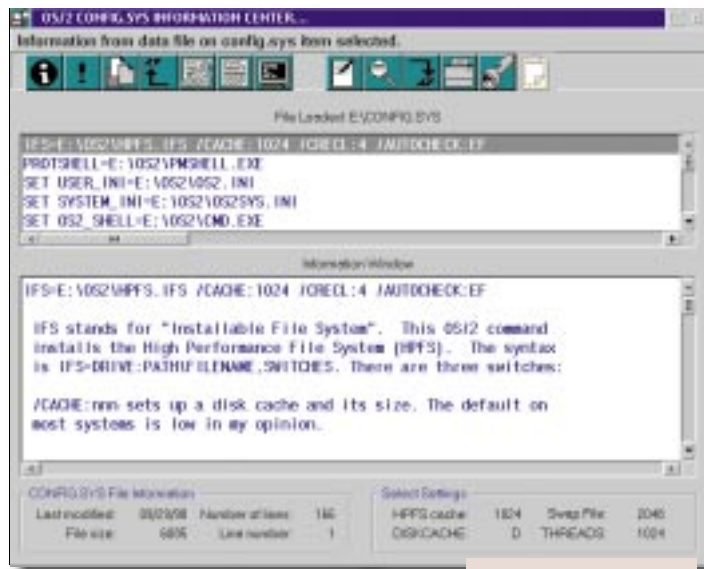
OS/2 CONFIG.SYS INFORMATION CENTER...

Information from data file on config.sys item selected.

File Loaded: E:\CONFIG.SYS

IFS=E:\OS2\HPFS.IFS /CACHE:1024 /CRECL:4 /AUTOCHECK:EF
PROTSHELL=E:\OS2\PMSHELL.EXE
SET USER_INI=E:\OS2\OS2.INI
SET SYSTEM_INI=E:\OS2\OS2SYS.INI
SET OS2_SHELL=E:\OS2\CMD.EXE

Information Window

IFS=E:\OS2\HPFS.IFS /CACHE:1024 /CRECL:4 /AUTOCHECK:EF

IFS stands for "Installable File System". This OS/2 command installs the High Performance File System (HPFS). The syntax is IFS=DRIVE:PATH\FILENAME,SWITCHES. There are three switches:

/CACHE:nnn sets up a disk cache and its size. The default on most systems is low in my opinion.

CONFIG.SYS File Information

| Last modified: | 06/03/98 | Number of lines: | 166 |
|---|---|---|---|
| File size: | 6805 | Line number: | 1 |

Select Settings

| HPFS cache: | 1024 | Swap File: | 2048 |
|---|---|---|---|
| DISKCACHE: | D | THREADS: | 1024 |